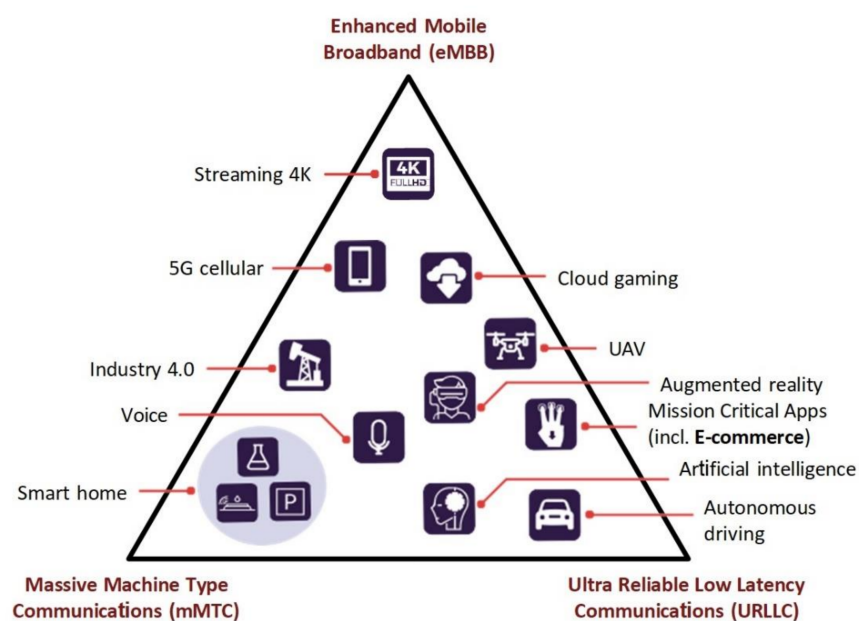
Enhanced Mobile Broadband (eMBB)

4K FULLHD

Streaming 4K

5G cellular

Cloud gaming

UAV

Industry 4.0

Augmented reality

Mission Critical Apps (incl. **E-commerce**)

Voice

Smart home

P

Artificial intelligence

Autonomous driving

Massive Machine Type Communications (mMTC)

Ultra Reliable Low Latency Communications (URLLC)